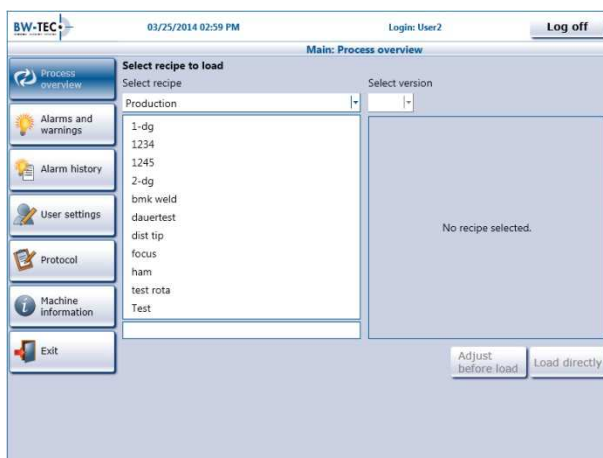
BW-TEC

03/25/2014 02:59 PM

Login: User2

Log off

Main: Process overview

Process overview

Alarms and warnings

Alarm history

User settings

Protocol

Machine information

Exit

Select recipe to load

Select recipe

Production

1-dg
1234
1245
2-dg
bmk weld
dauertest
dist tip
focus
ham
test rota
Test

Select version

No recipe selected.

Adjust before load

Load directly